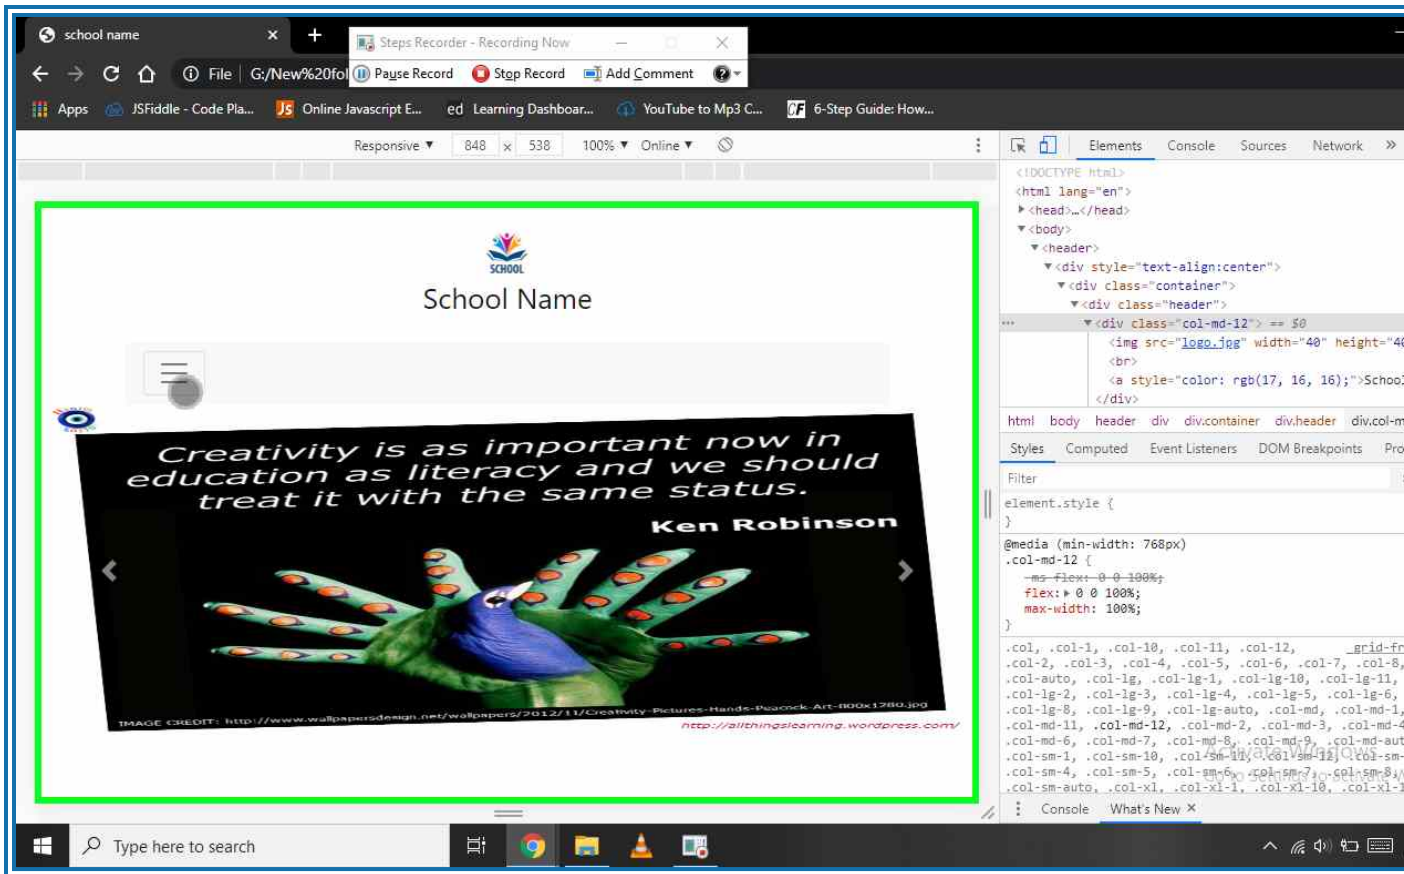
school name ×
+
Steps Recorder - Recording Now
Pause Record Stop Record Add Comment
File | G:/New%20fol
Apps JSFiddle - Code Pla... Online Javascript E... Learning Dashboar... YouTube to Mp3 C... 6-Step Guide: How...
Responsive ▼ 848 × 538 100% ▼ Online ▼
Elements Console Sources Network »

SCHOOL
School Name

Creativity is as important now in education as literacy and we should treat it with the same status.
Ken Robinson
IMAGE CREDIT: http://www.wallpapersdesign.net/wallpapers/2012/11/Creativity-Pictures-Hands-Peacock-Art-800x1280.jpg
http://allthingslearning.wordpress.com/

<!DOCTYPE html>
<html lang="en">
▶<head>…</head>
▼<body>
▼<header>
▼<div style="text-align:center">
▼<div class="container">
▼<div class="header">
▼<div class="col-md-12"> == $0
<img src="logo.jpg" width="40" height="4
<br>
<a style="color: rgb(17, 16, 16);">Schoo
</div>
html body header div div.container div.header div.col-m
Styles Computed Event Listeners DOM Breakpoints Pro
Filter
element.style {
}
@media (min-width: 768px)
.col-md-12 {
-ms-flex: 0 0 100%;
flex: ▶ 0 0 100%;
max-width: 100%;
}
.col, .col-1, .col-10, .col-11, .col-12, _grid-fr
.col-2, .col-3, .col-4, .col-5, .col-6, .col-7, .col-8,
.col-auto, .col-lg, .col-lg-1, .col-lg-10, .col-lg-11,
.col-lg-2, .col-lg-3, .col-lg-4, .col-lg-5, .col-lg-6,
.col-lg-8, .col-lg-9, .col-lg-auto, .col-md, .col-md-1,
.col-md-11, .col-md-12, .col-md-2, .col-md-3, .col-md-4
.col-md-6, .col-md-7, .col-md-8, .col-md-9, .col-md-aut
.col-sm-1, .col-sm-10, .col-sm-11, .col-sm-12, .col-sm-
.col-sm-4, .col-sm-5, .col-sm-6, .col-sm-7, .col-sm-8,
.col-sm-auto, .col-xl, .col-xl-1, .col-xl-10, .col-xl-1
Activate Windows
Go to Settings to activate W
Console What's New ×
Type here to search